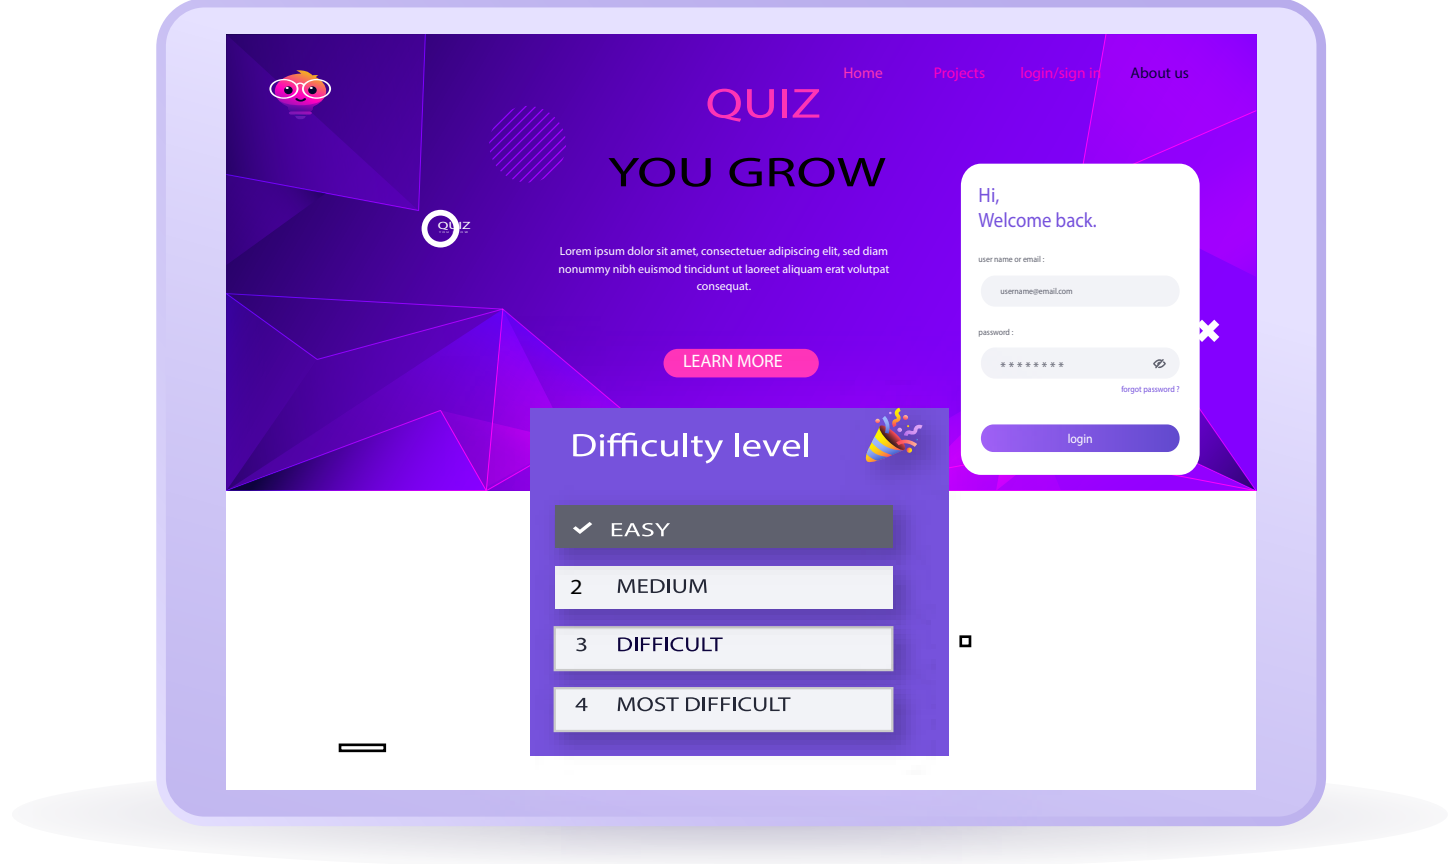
Home Projects login/sign in About us

QUIZ

YOU GROW

QUIZ

Lorem ipsum dolor sit amet, consectetuer adipiscing elit, sed diam nonummy nibh euismod tincidunt ut laoreet aliquam erat volutpat consequat.

LEARN MORE

Hi,
Welcome back.

user name or email :

username@email.com

password :

********

forgot password ?

login

Difficulty level

EASY

2 MEDIUM

3 DIFFICULT

4 MOST DIFFICULT